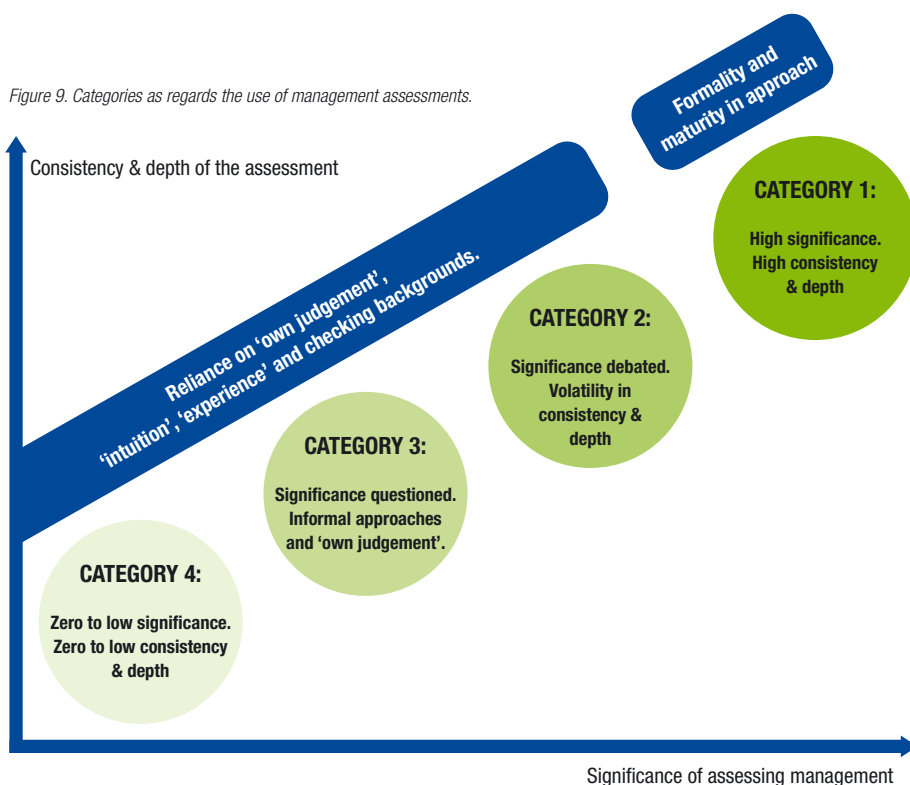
Figure 9. Categories as regards the use of management assessments.

Formality and maturity in approach

Consistency & depth of the assessment

Reliance on 'own judgement', 'intuition', 'experience' and checking backgrounds.

CATEGORY 1:

High significance. High consistency & depth

CATEGORY 2:

Significance debated. Volatility in consistency & depth

CATEGORY 3:

Significance questioned. Informal approaches and 'own judgement'.

CATEGORY 4:

Zero to low significance. Zero to low consistency & depth

Significance of assessing management